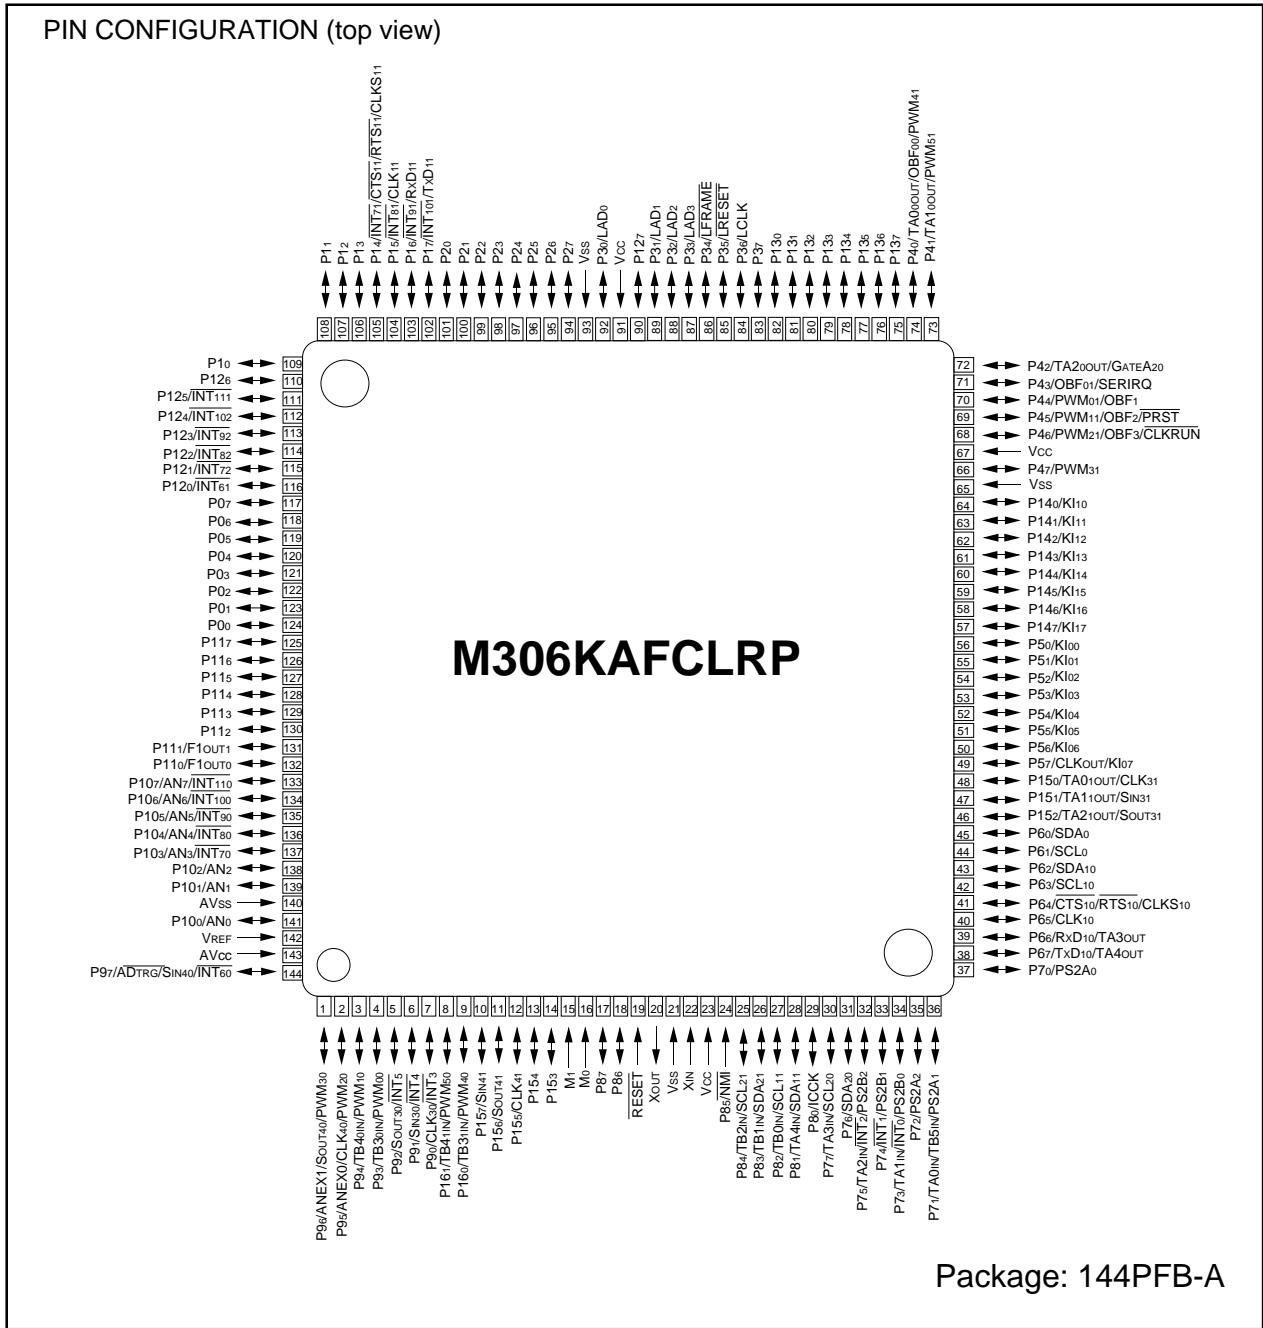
PIN CONFIGURATION (top view)

$P1_1$ $P1_2$ $P1_3$ $P1_4/\overline{INT_{71}}/\overline{CTS_{11}}/\overline{RTS_{11}}/CLKS_{11}$ $P1_5/\overline{INT_{81}}/CLK_{11}$ $P1_6/\overline{INT_{91}}/RxD_{11}$ $P1_7/\overline{INT_{101}}/TxD_{11}$ $P2_0$ $P2_1$ $P2_2$ $P2_3$ $P2_4$ $P2_5$ $P2_6$ $P2_7$ $V_{SS}$ $P3_0/LAD_0$ $V_{CC}$ $P12_7$ $P3_1/LAD_1$ $P3_2/LAD_2$ $P3_3/LAD_3$ $P3_4/\overline{LFRAME}$ $P3_5/\overline{LRESET}$ $P3_6/LCLK$ $P3_7$ $P13_0$ $P13_1$ $P13_2$ $P13_3$ $P13_4$ $P13_5$ $P13_6$ $P13_7$ $P4_0/TA0_{0OUT}/OBF_{00}/PWM_{41}$ $P4_1/TA1_{0OUT}/PWM_{51}$

108 107 106 105 104 103 102 101 100 99 98 97 96 95 94 93 92 91 90 89 88 87 86 85 84 83 82 81 80 79 78 77 76 75 74 73

$P1_0$ 109
$P12_6$ 110
$P12_5/\overline{INT_{111}}$ 111
$P12_4/\overline{INT_{102}}$ 112
$P12_3/\overline{INT_{92}}$ 113
$P12_2/\overline{INT_{82}}$ 114
$P12_1/\overline{INT_{72}}$ 115
$P12_0/\overline{INT_{61}}$ 116
$P0_7$ 117
$P0_6$ 118
$P0_5$ 119
$P0_4$ 120
$P0_3$ 121
$P0_2$ 122
$P0_1$ 123
$P0_0$ 124
$P11_7$ 125
$P11_6$ 126
$P11_5$ 127
$P11_4$ 128
$P11_3$ 129
$P11_2$ 130
$P11_1/F1_{OUT1}$ 131
$P11_0/F1_{OUT0}$ 132
$P10_7/AN_7/\overline{INT_{110}}$ 133
$P10_6/AN_6/\overline{INT_{100}}$ 134
$P10_5/AN_5/\overline{INT_{90}}$ 135
$P10_4/AN_4/\overline{INT_{80}}$ 136
$P10_3/AN_3/\overline{INT_{70}}$ 137
$P10_2/AN_2$ 138
$P10_1/AN_1$ 139
$AV_{SS}$ 140
$P10_0/AN_0$ 141
$V_{REF}$ 142
$AV_{CC}$ 143
$P9_7/\overline{ADTRG}/S_{IN40}/\overline{INT_{60}}$ 144

M306KAFCLRP

72 $P4_2/TA2_{0OUT}/GATEA_{20}$
71 $P4_3/OBF_{01}/SERIRQ$
70 $P4_4/PWM_{01}/OBF_1$
69 $P4_5/PWM_{11}/OBF_2/\overline{PRST}$
68 $P4_6/PWM_{21}/OBF_3/\overline{CLKRUN}$
67 $V_{CC}$
66 $P4_7/PWM_{31}$
65 $V_{SS}$
64 $P14_0/KI_{10}$
63 $P14_1/KI_{11}$
62 $P14_2/KI_{12}$
61 $P14_3/KI_{13}$
60 $P14_4/KI_{14}$
59 $P14_5/KI_{15}$
58 $P14_6/KI_{16}$
57 $P14_7/KI_{17}$
56 $P5_0/KI_{00}$
55 $P5_1/KI_{01}$
54 $P5_2/KI_{02}$
53 $P5_3/KI_{03}$
52 $P5_4/KI_{04}$
51 $P5_5/KI_{05}$
50 $P5_6/KI_{06}$
49 $P5_7/CLK_{OUT}/KI_{07}$
48 $P15_0/TA0_{1OUT}/CLK_{31}$
47 $P15_1/TA1_{1OUT}/S_{IN31}$
46 $P15_2/TA2_{1OUT}/S_{OUT31}$
45 $P6_0/SDA_0$
44 $P6_1/SCL_0$
43 $P6_2/SDA_{10}$
42 $P6_3/SCL_{10}$
41 $P6_4/\overline{CTS_{10}}/\overline{RTS_{10}}/CLKS_{10}$
40 $P6_5/CLK_{10}$
39 $P6_6/RxD_{10}/TA3_{OUT}$
38 $P6_7/TxD_{10}/TA4_{OUT}$
37 $P7_0/PS2A_0$

1 2 3 4 5 6 7 8 9 10 11 12 13 14 15 16 17 18 19 20 21 22 23 24 25 26 27 28 29 30 31 32 33 34 35 36

$P9_6/ANEX1/S_{OUT40}/PWM_{30}$ $P9_5/ANEX0/CLK_{40}/PWM_{20}$ $P9_4/TB4_{0IN}/PWM_{10}$ $P9_3/TB3_{0IN}/PWM_{00}$ $P9_2/S_{OUT30}/\overline{INT_5}$ $P9_1/S_{IN30}/\overline{INT_4}$ $P9_0/CLK_{30}/\overline{INT_3}$ $P16_1/TB4_{1IN}/PWM_{50}$ $P16_0/TB3_{1IN}/PWM_{40}$ $P15_7/S_{IN41}$ $P15_6/S_{OUT41}$ $P15_5/CLK_{41}$ $P15_4$ $P15_3$ $M_1$ $M_0$ $P8_7$ $P8_6$ $\overline{RESET}$ $X_{OUT}$ $V_{SS}$ $X_{IN}$ $V_{CC}$ $P8_5/\overline{NMI}$ $P8_4/TB2_{IN}/SCL_{21}$ $P8_3/TB1_{IN}/SDA_{21}$ $P8_2/TB0_{IN}/SCL_{11}$ $P8_1/TA4_{IN}/SDA_{11}$ $P8_0/ICCK$ $P7_7/TA3_{IN}/SCL_{20}$ $P7_6/SDA_{20}$ $P7_5/TA2_{IN}/\overline{INT_2}/PS2B_2$ $P7_4/\overline{INT_1}/PS2B_1$ $P7_3/TA1_{IN}/\overline{INT_0}/PS2B_0$ $P7_2/PS2A_2$ $P7_1/TA0_{IN}/TB5_{IN}/PS2A_1$

Package: 144PFB-A